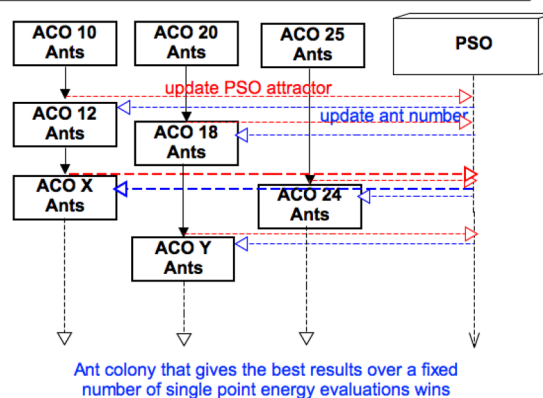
ACO 10 Ants

ACO 20 Ants

ACO 25 Ants

PSO

update PSO attractor

update ant number

ACO 12 Ants

ACO 18 Ants

ACO X Ants

ACO 24 Ants

ACO Y Ants

Ant colony that gives the best results over a fixed number of single point energy evaluations wins